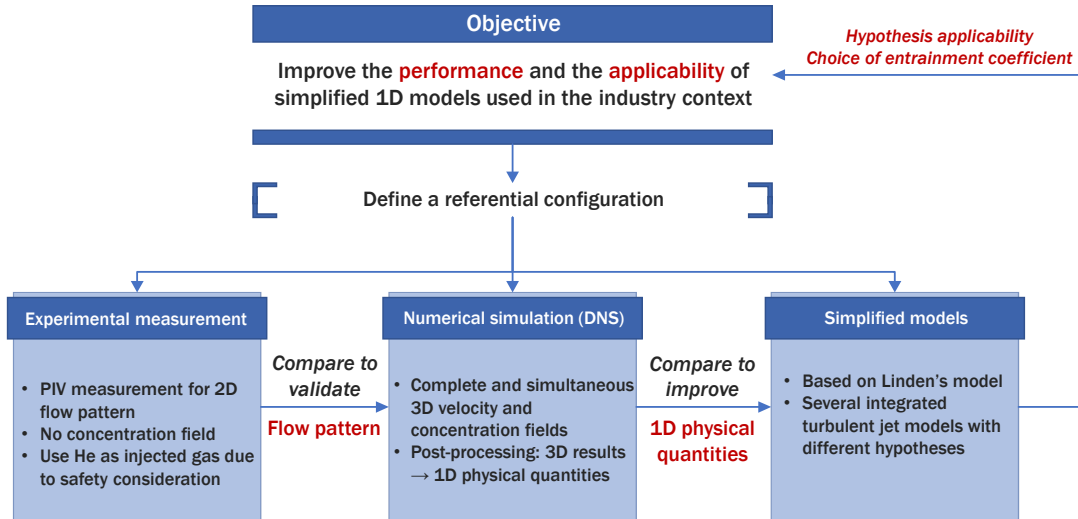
Objective

Improve the performance and the applicability of simplified 1D models used in the industry context

Hypothesis applicability
Choice of entrainment coefficient

Define a referential configuration

Experimental measurement

- PIV measurement for 2D flow pattern
- No concentration field
- Use He as injected gas due to safety consideration

Compare to validate

Flow pattern

Numerical simulation (DNS)

- Complete and simultaneous 3D velocity and concentration fields
- Post-processing: 3D results → 1D physical quantities

Compare to improve

1D physical quantities

Simplified models

- Based on Linden's model
- Several integrated turbulent jet models with different hypotheses